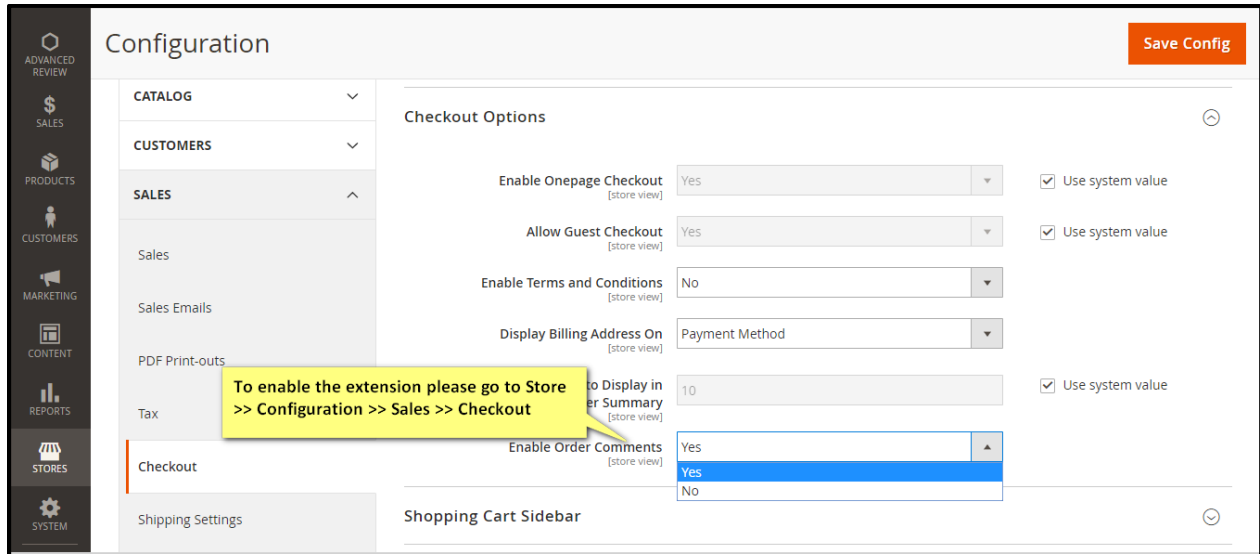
ADVANCED REVIEW
SALES
PRODUCTS
CUSTOMERS
MARKETING
CONTENT
REPORTS
STORES
SYSTEM

Configuration

Save Config

CATALOG
CUSTOMERS
SALES
Sales
Sales Emails
PDF Print-outs
Tax
Checkout
Shipping Settings

Checkout Options

Enable Onepage Checkout [store view] Yes ☑ Use system value
Allow Guest Checkout [store view] Yes ☑ Use system value
Enable Terms and Conditions [store view] No
Display Billing Address On [store view] Payment Method
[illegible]to Display in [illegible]er Summary [store view] 10 ☑ Use system value
Enable Order Comments [store view] Yes
Yes
No

To enable the extension please go to Store >> Configuration >> Sales >> Checkout

Shopping Cart Sidebar